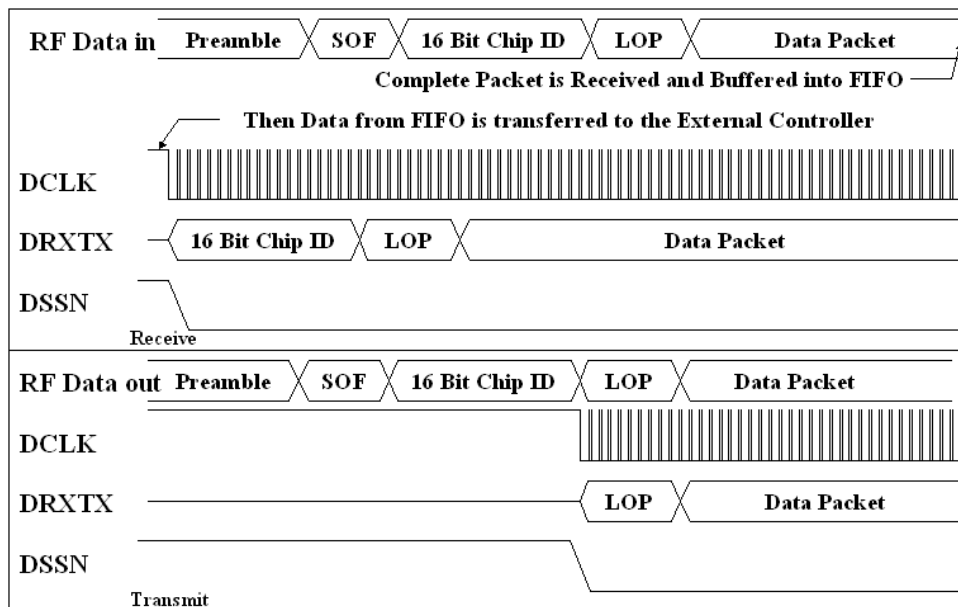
RF Data in Preamble SOF 16 Bit Chip ID LOP Data Packet

Complete Packet is Received and Buffered into FIFO

Then Data from FIFO is transferred to the External Controller

DCLK

DRXTX 16 Bit Chip ID LOP Data Packet

DSSN

Receive

RF Data out Preamble SOF 16 Bit Chip ID LOP Data Packet

DCLK

DRXTX LOP Data Packet

DSSN

Transmit